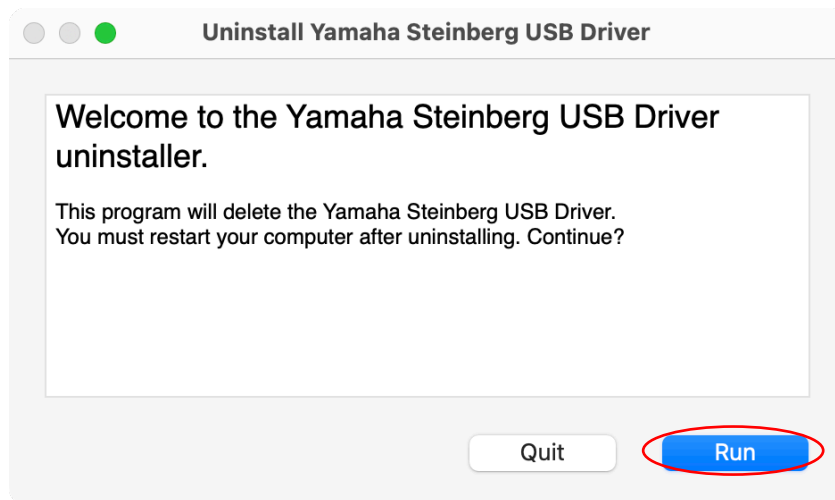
Uninstall Yamaha Steinberg USB Driver

Welcome to the Yamaha Steinberg USB Driver uninstaller.

This program will delete the Yamaha Steinberg USB Driver.
You must restart your computer after uninstalling. Continue?

Quit

Run